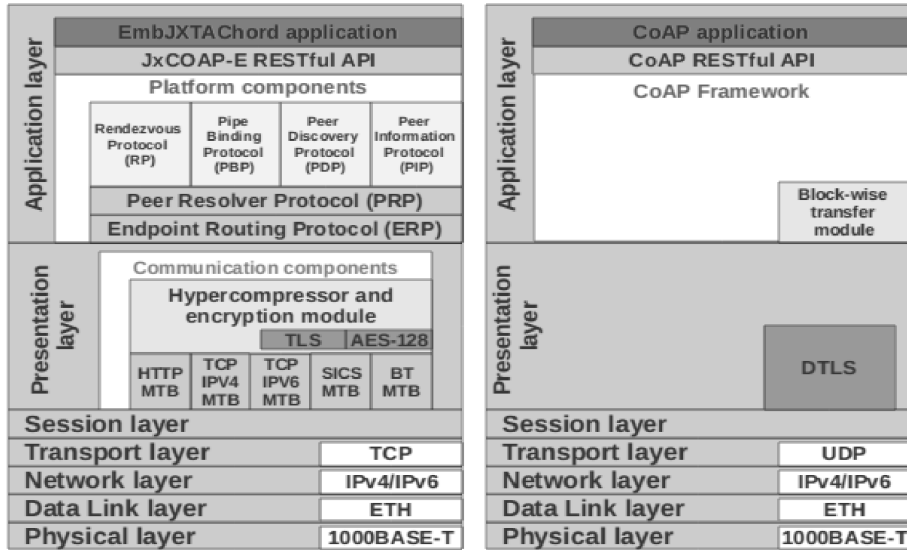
Application layer

EmbJXTAChord application

JxCOAP-E RESTful API

Platform components

Rendezvous Protocol (RP)

Pipe Binding Protocol (PBP)

Peer Discovery Protocol (PDP)

Peer Information Protocol (PIP)

Peer Resolver Protocol (PRP)

Endpoint Routing Protocol (ERP)

Presentation layer

Communication components

Hypercompressor and encryption module

TLS

AES-128

HTTP MTB

TCP IPV4 MTB

TCP IPV6 MTB

SICS MTB

BT MTB

Session layer

Transport layer

TCP

Network layer

IPv4/IPv6

Data Link layer

ETH

Physical layer

1000BASE-T

Application layer

CoAP application

CoAP RESTful API

CoAP Framework

Block-wise transfer module

Presentation layer

DTLS

Session layer

Transport layer

UDP

Network layer

IPv4/IPv6

Data Link layer

ETH

Physical layer

1000BASE-T